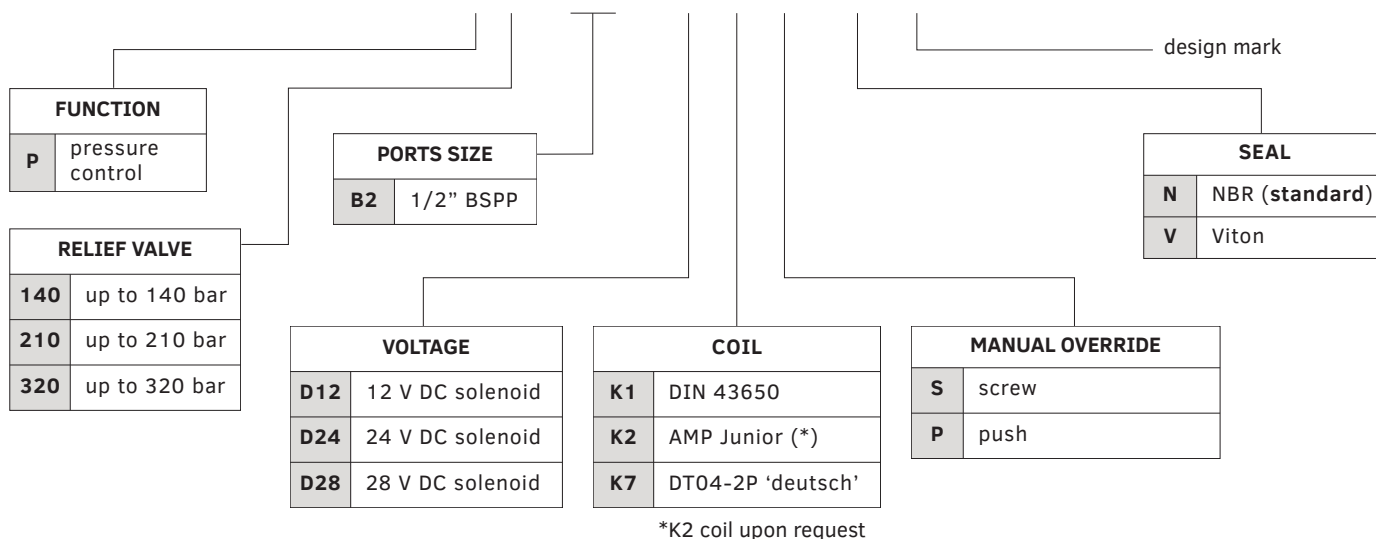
design mark

| FUNCTION | |
|---|---|
| P | pressure control |

| PORTS SIZE | |
|---|---|
| B2 | 1/2" BSPP |

| SEAL | |
|---|---|
| N | NBR (**standard**) |
| V | Viton |

| RELIEF VALVE | |
|---|---|
| 140 | up to 140 bar |
| 210 | up to 210 bar |
| 320 | up to 320 bar |

| VOLTAGE | |
|---|---|
| D12 | 12 V DC solenoid |
| D24 | 24 V DC solenoid |
| D28 | 28 V DC solenoid |

| COIL | |
|---|---|
| K1 | DIN 43650 |
| K2 | AMP Junior (*) |
| K7 | DT04-2P 'deutsch' |

*K2 coil upon request

| MANUAL OVERRIDE | |
|---|---|
| S | screw |
| P | push |